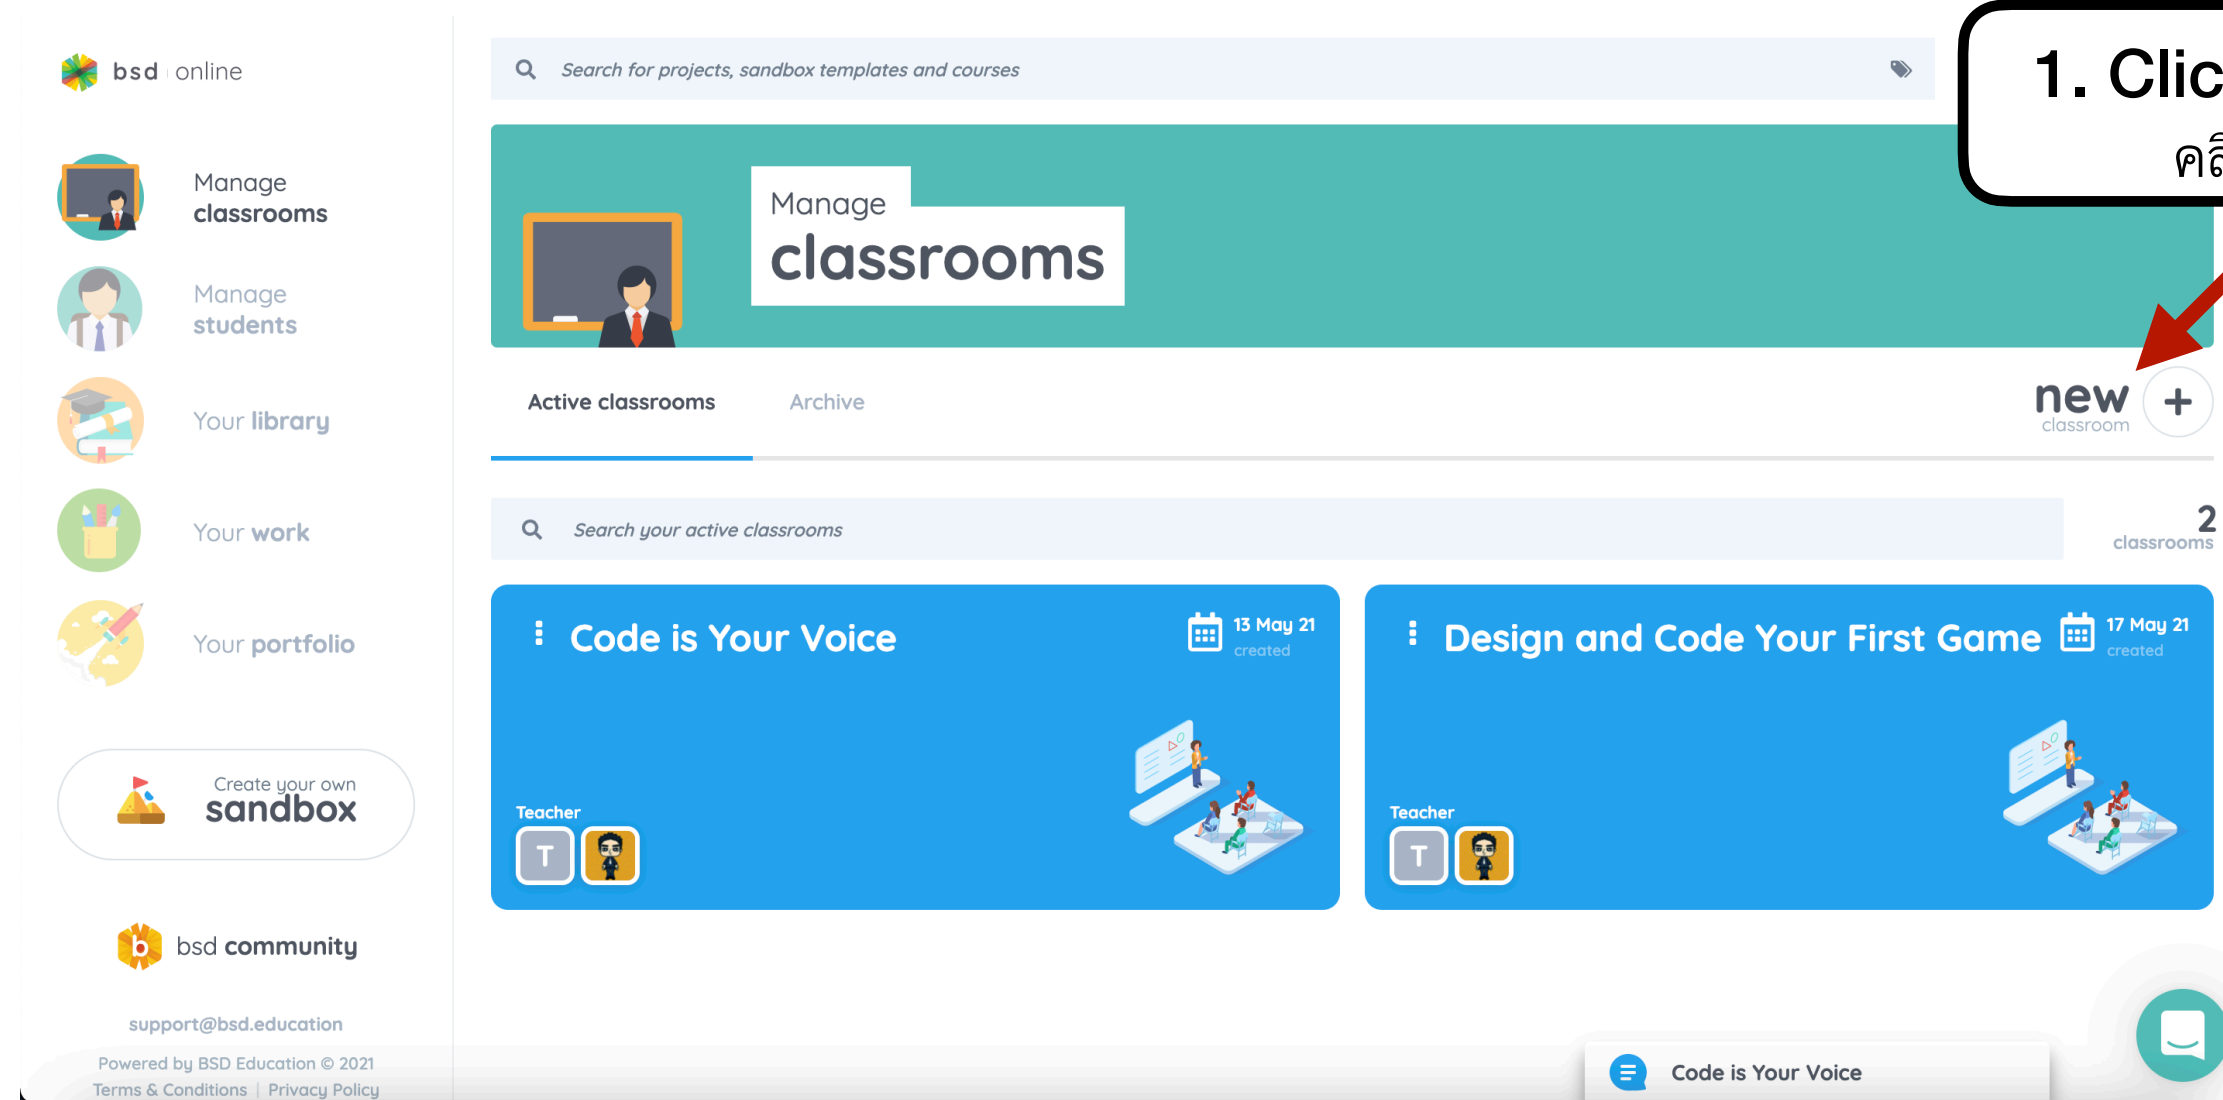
bsd online

Manage classrooms

Manage students

Your library

Your work

Your portfolio

Create your own sandbox

bsd community

support@bsd.education

Powered by BSD Education © 2021
Terms & Conditions | Privacy Policy

Search for projects, sandbox templates and courses

1. Clic
คลิ

Manage classrooms

Active classrooms Archive

new classroom +

Search your active classrooms

2 classrooms

Code is Your Voice
13 May 21 created
Teacher
T

Design and Code Your First Game
17 May 21 created
Teacher
T

Code is Your Voice